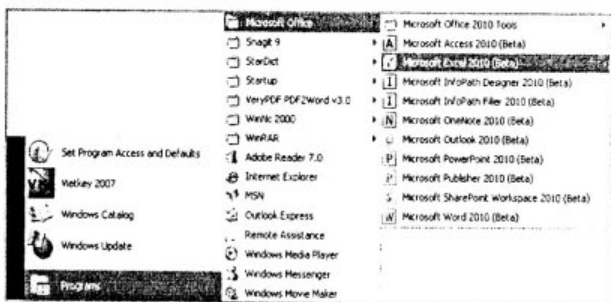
Set Program Access and Defaults
Vietkey 2007
Windows Catalog
Windows Update
Programs

Microsoft Office
Snagit 9
StarDict
Startup
VeryPDF PDF2Word v3.0
Winhlc 2000
WinRAR
Adobe Reader 7.0
Internet Explorer
MSN
Outlook Express
Remote Assistance
Windows Media Player
Windows Messenger
Windows Movie Maker

Microsoft Office 2010 Tools
Microsoft Access 2010 (Beta)
Microsoft Excel 2010 (Beta)
Microsoft InfoPath Designer 2010 (Beta)
Microsoft InfoPath Filler 2010 (Beta)
Microsoft OneNote 2010 (Beta)
Microsoft Outlook 2010 (Beta)
Microsoft PowerPoint 2010 (Beta)
Microsoft Publisher 2010 (Beta)
Microsoft SharePoint Workspace 2010 (Beta)
Microsoft Word 2010 (Beta)